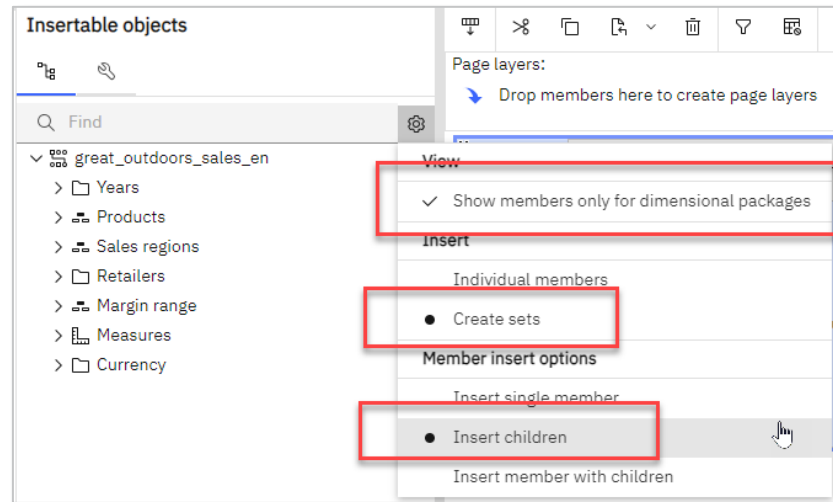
Insertable objects

Find

great_outdoors_sales_en
Years
Products
Sales regions
Retailers
Margin range
Measures
Currency

Page layers:
Drop members here to create page layers

View
✓ Show members only for dimensional packages
Insert
Individual members
● Create sets
Member insert options
Insert single member
● Insert children
Insert member with children